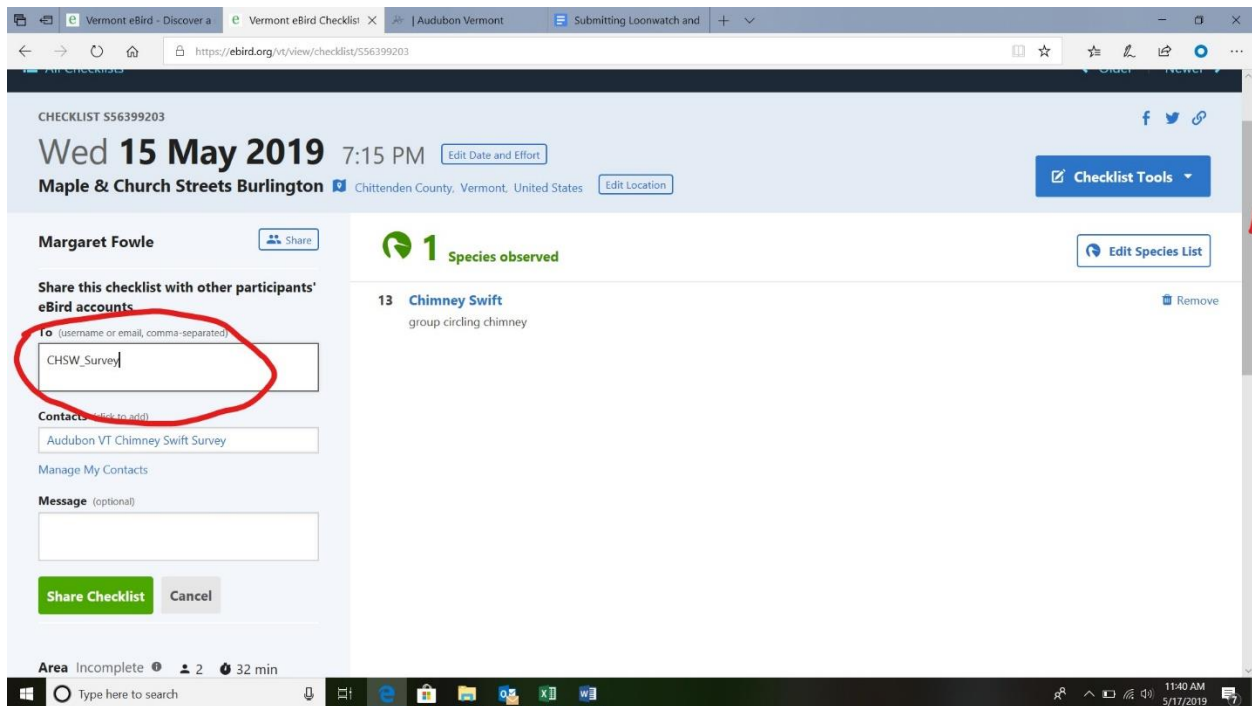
Vermont eBird - Discover a
Vermont eBird Checklist
| Audubon Vermont
Submitting Loonwatch and

https://ebird.org/vt/view/checklist/S56399203

CHECKLIST S56399203

Wed **15 May 2019** 7:15 PM Edit Date and Effort

**Maple & Church Streets Burlington** Chittenden County, Vermont, United States Edit Location

Checklist Tools

**Margaret Fowle** Share

**Share this checklist with other participants' eBird accounts**

**To** (username or email, comma-separated)

CHSW_Survey

**Contacts** (click to add)

Audubon VT Chimney Swift Survey

Manage My Contacts

**Message** (optional)

Share Checklist Cancel

**Area** Incomplete 2 32 min

1 Species observed

Edit Species List

13 **Chimney Swift**
group circling chimney

Remove

Type here to search

11:40 AM
5/17/2019